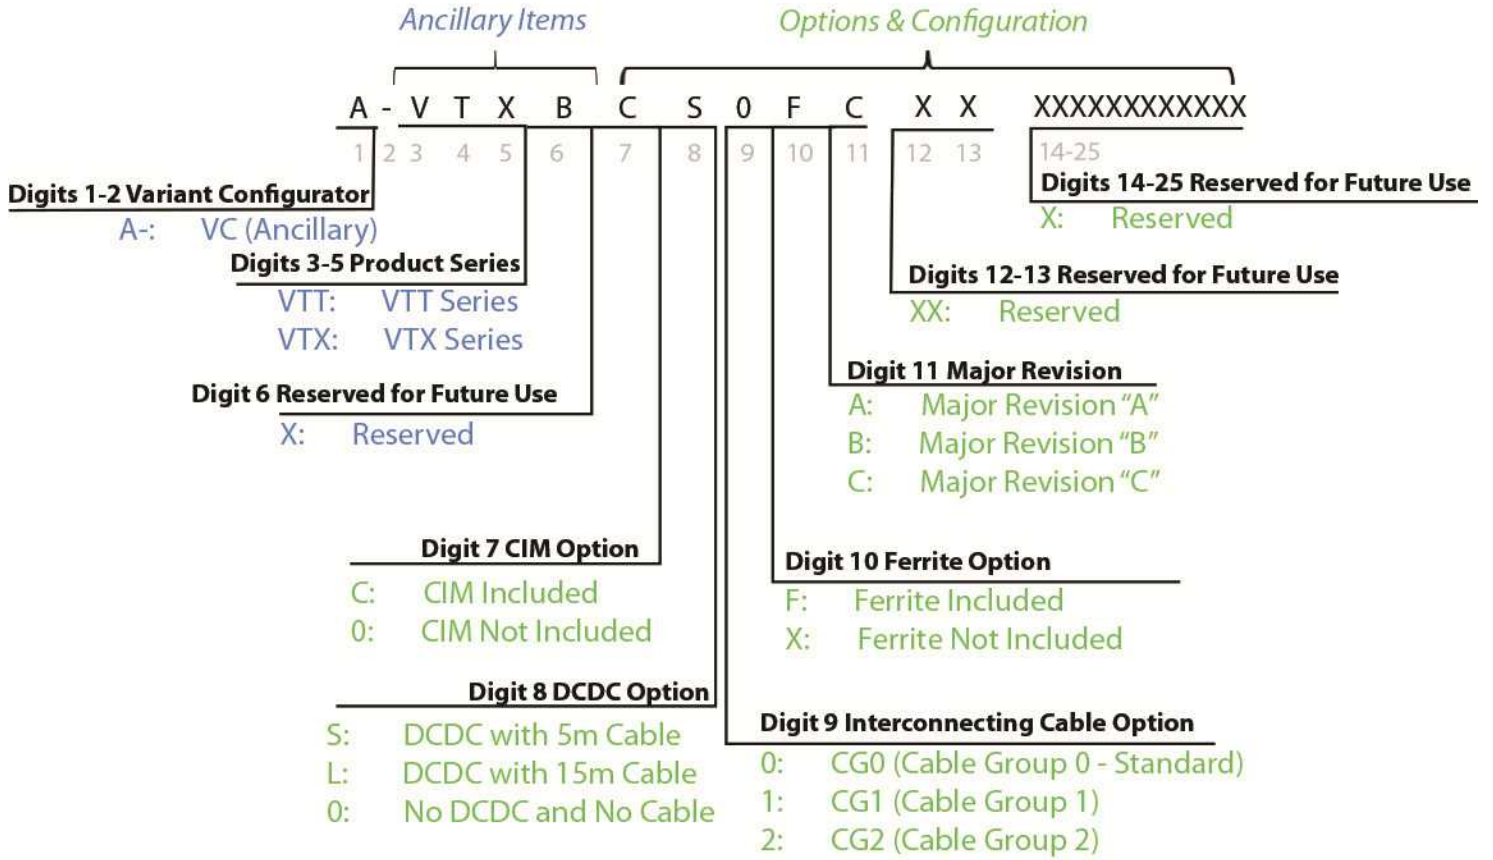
Ancillary Items

Options & Configuration

A - V T X B C S 0 F C X X XXXXXXXXXXXX

1 2 3 4 5 6 7 8 9 10 11 12 13 14-25

Digits 14-25 Reserved for Future Use
X: Reserved

Digits 1-2 Variant Configurator
A-: VC (Ancillary)

Digits 3-5 Product Series
VTT: VTT Series
VTX: VTX Series

Digits 12-13 Reserved for Future Use
XX: Reserved

Digit 11 Major Revision
A: Major Revision "A"
B: Major Revision "B"
C: Major Revision "C"

Digit 6 Reserved for Future Use
X: Reserved

Digit 7 CIM Option
C: CIM Included
0: CIM Not Included

Digit 10 Ferrite Option
F: Ferrite Included
X: Ferrite Not Included

Digit 8 DCDC Option
S: DCDC with 5m Cable
L: DCDC with 15m Cable
0: No DCDC and No Cable

Digit 9 Interconnecting Cable Option
0: CG0 (Cable Group 0 - Standard)
1: CG1 (Cable Group 1)
2: CG2 (Cable Group 2)